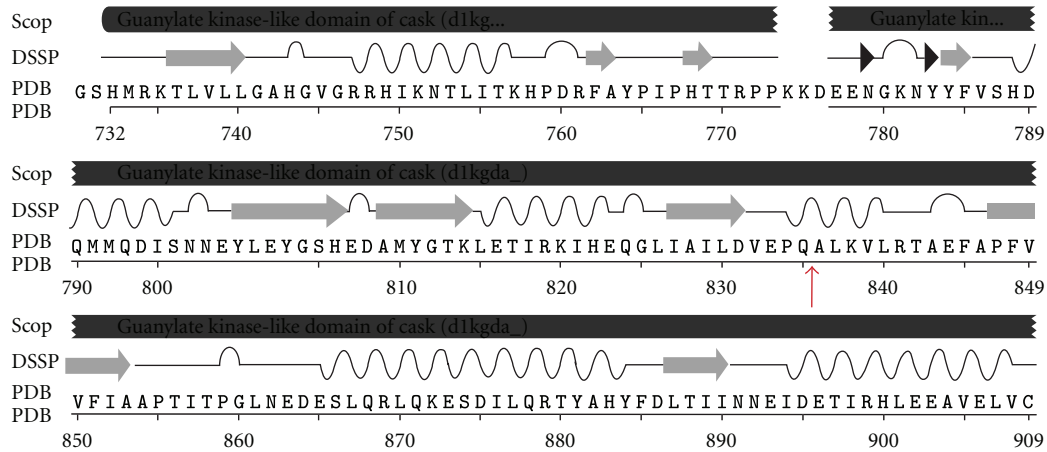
Scop Guanylate kinase-like domain of cask (d1kg... Guanylate kin...
DSSP
PDB GSHMRKTLVLLGAHGVGRRHIKNTLITKHPDRFAYPIPHTTRPPKKDEENGKNYYFVSHD
PDB 732 740 750 760 770 780 789

Scop Guanylate kinase-like domain of cask (d1kgda_)
DSSP
PDB QMMQDISNNEYLEYGSHEDAMYGTKLETIRKIHEQGLIAILDVEPQALKVLRTAEFAPFV
PDB 790 800 810 820 830 840 849

Scop Guanylate kinase-like domain of cask (d1kgda_)
DSSP
PDB VFIAAPTITPGLNEDESLQRLQKESDILQRTYAHYFDLTIINNEIDETIRHLEEAVELVC
PDB 850 860 870 880 890 900 909